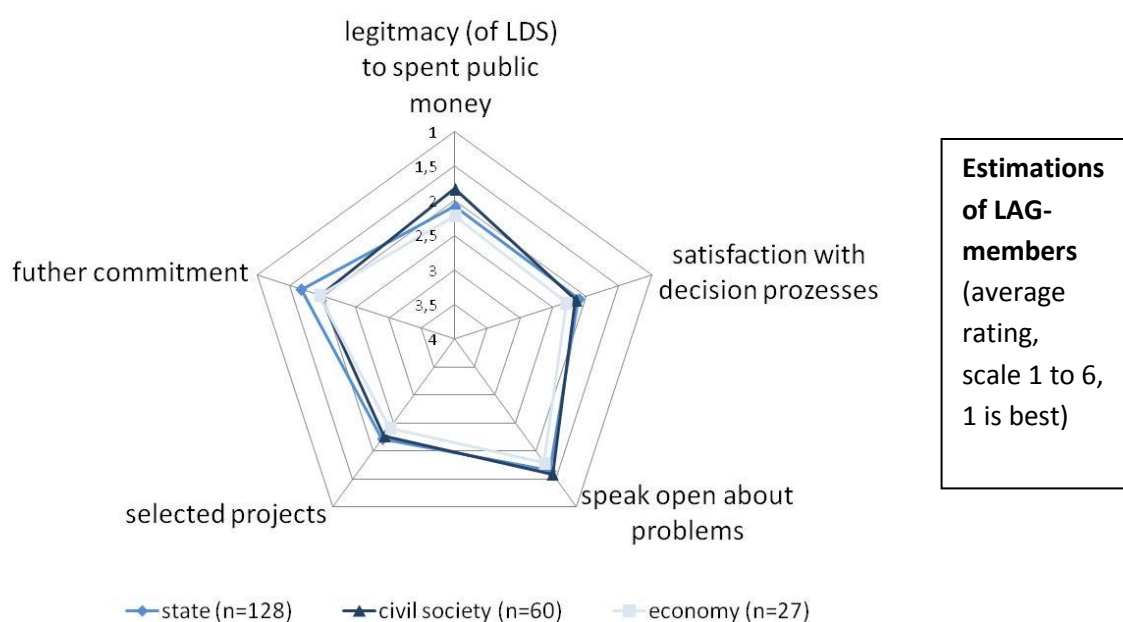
legitmacy (of LDS) to spent public money

1

1,5

2

2,5

3

3,5

4

satisfaction with decision prozesses

speak open about problems

selected projects

futher commitment

**Estimations of LAG-members** (average rating, scale 1 to 6, 1 is best)

state (n=128) civil society (n=60) economy (n=27)